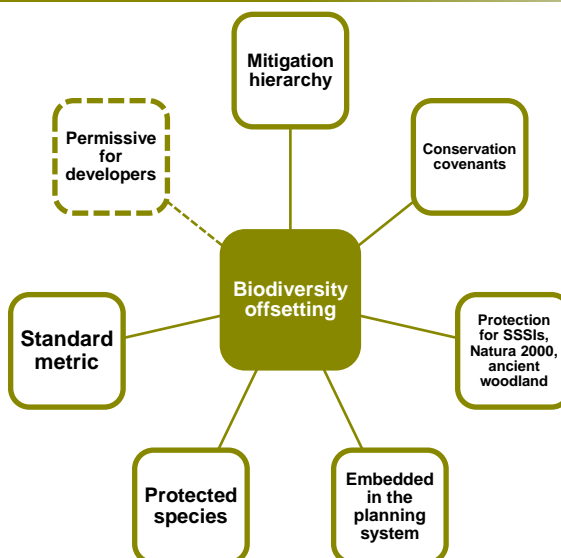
Mitigation hierarchy

Permissive for developers

Conservation covenants

Biodiversity offsetting

Standard metric

Protection for SSSIs, Natura 2000, ancient woodland

Protected species

Embedded in the planning system